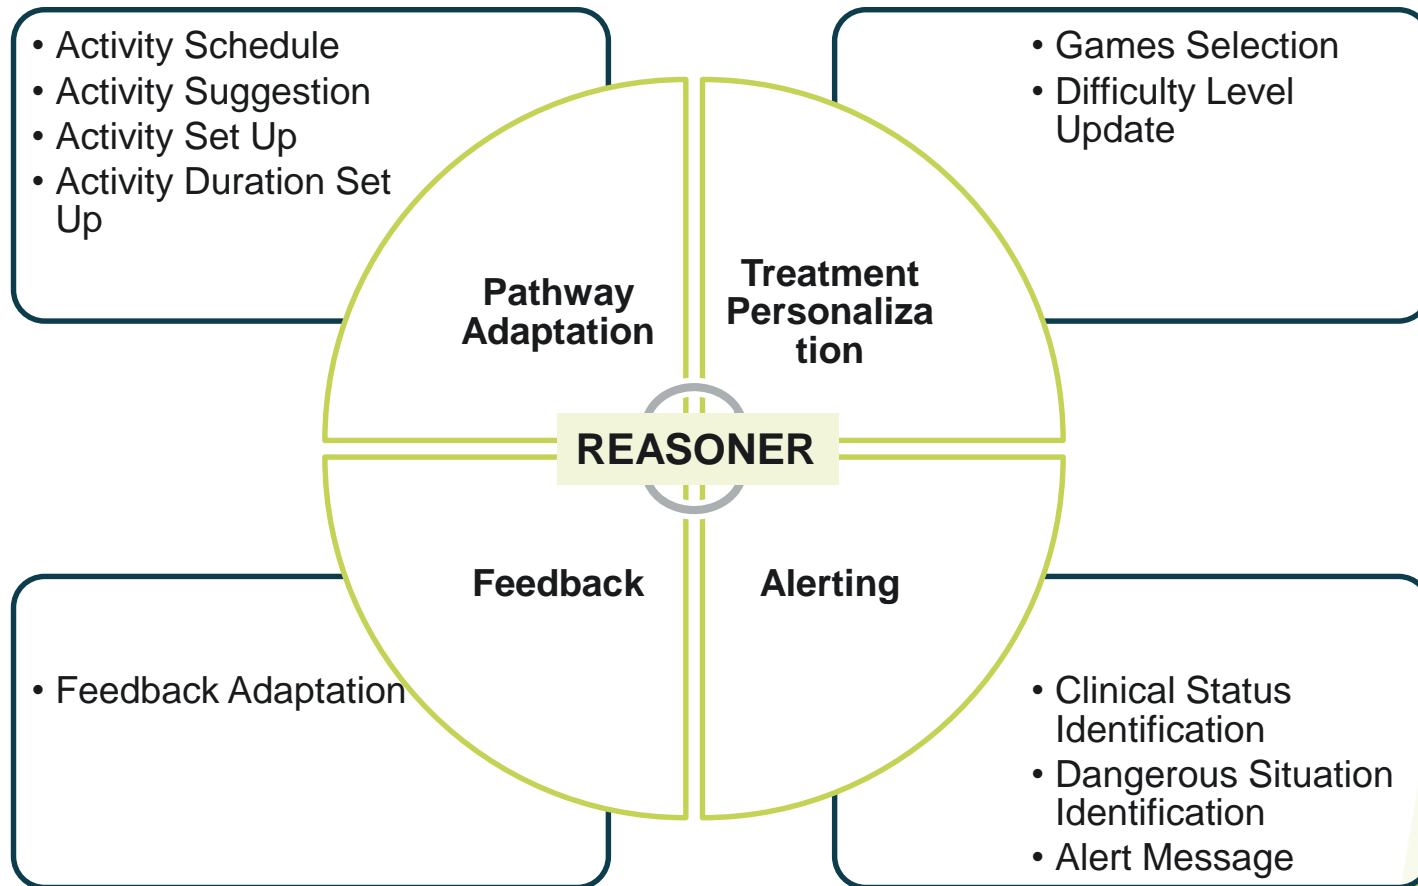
• Activity Schedule
• Activity Suggestion
• Activity Set Up
• Activity Duration Set Up

• Games Selection
• Difficulty Level Update

Pathway Adaptation

Treatment Personaliza tion

REASONER

Feedback

Alerting

• Feedback Adaptation

• Clinical Status Identification
• Dangerous Situation Identification
• Alert Message